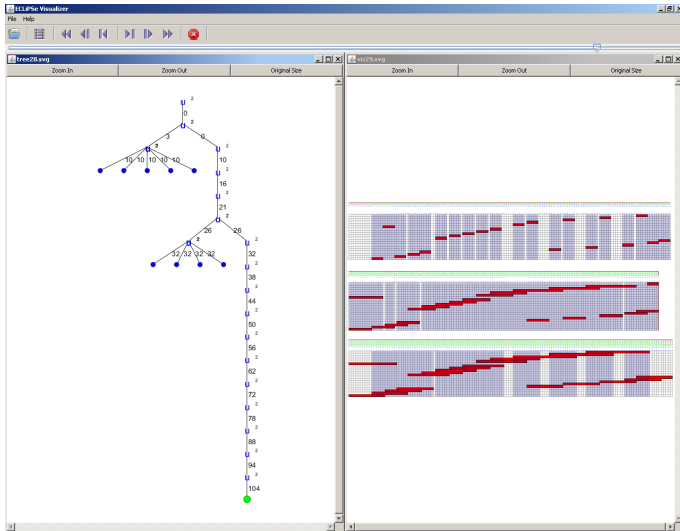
ECLiPSe Visualizer
File Help

tree28.svg
Zoom In | Zoom Out | Original Size

viz29.svg
Zoom In | Zoom Out | Original Size

U 2
0
U 2
3
0
U 2
10 10 10 10 10
U 2
10
U 2
16
U 2
21
U 2
26
26
U 2
32 32 32 32
U 2
32
U 2
38
U 2
44
U 2
50
U 2
56
U 2
62
U 2
72
U 2
78
U 2
88
U 2
94
U 2
104